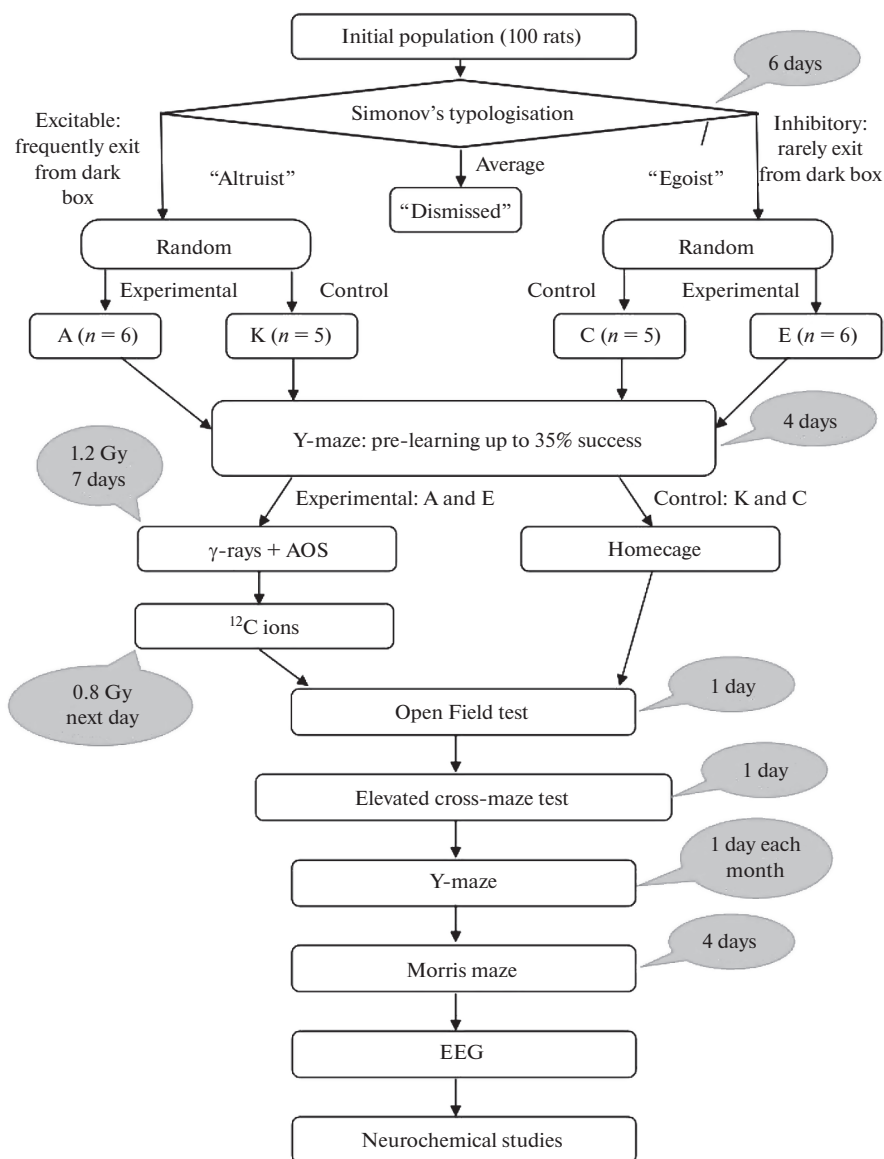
Initial population (100 rats)

6 days

Simonov's typologisation

Excitable: frequently exit from dark box

"Altruist"

Average

"Dismissed"

"Egoist"

Inhibitory: rarely exit from dark box

Random

Random

Experimental

Control

Control

Experimental

A ($n = 6$)

K ($n = 5$)

C ($n = 5$)

E ($n = 6$)

1.2 Gy 7 days

Y-maze: pre-learning up to 35% success

4 days

Experimental: A and E

Control: K and C

γ-rays + AOS

Homecage

$^{12}C$ ions

0.8 Gy next day

Open Field test

1 day

Elevated cross-maze test

1 day

Y-maze

1 day each month

Morris maze

4 days

EEG

Neurochemical studies